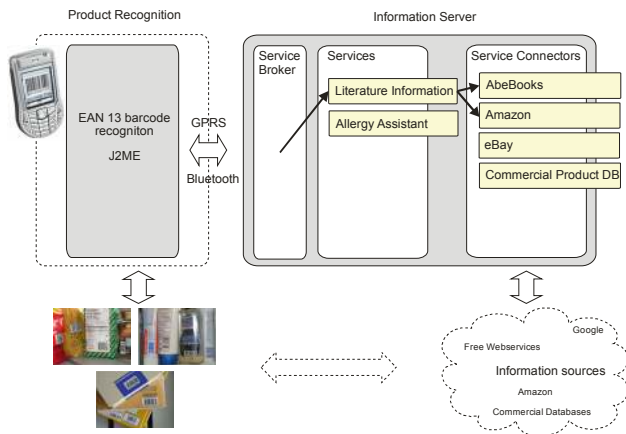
Product Recognition

EAN 13 barcode recogniton

J2ME

GPRS

Bluetooth

Information Server

Service Broker

Services

Literature Information

Allergy Assistant

Service Connectors

AbeBooks

Amazon

eBay

Commercial Product DB

Google

Free Webservices

Information sources

Amazon

Commercial Databases